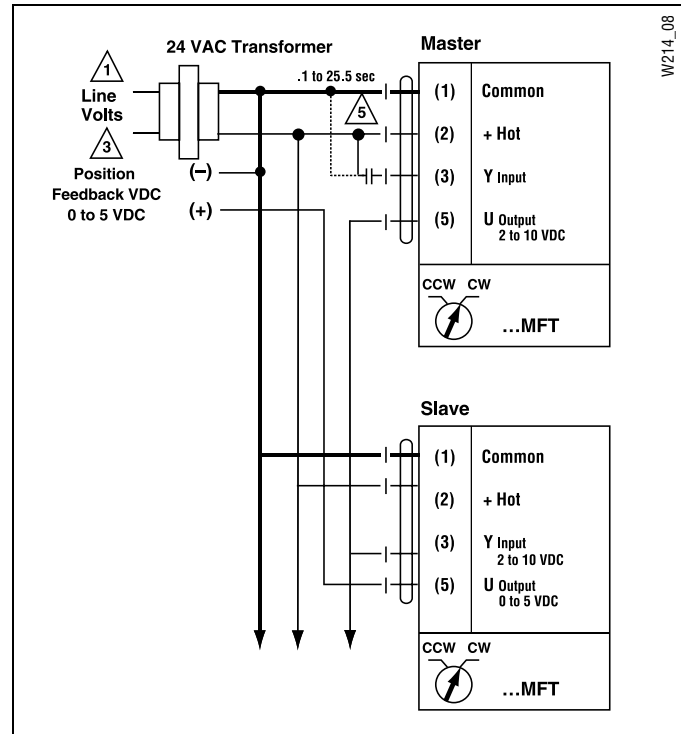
W214_08

24 VAC Transformer

Master

1
Line Volts

3
Position Feedback VDC 0 to 5 VDC

.1 to 25.5 sec

5

(–)

(+)

(1) Common
(2) + Hot
(3) Y Input
(5) U Output 2 to 10 VDC

CCW CW
...MFT

Slave

(1) Common
(2) + Hot
(3) Y Input 2 to 10 VDC
(5) U Output 0 to 5 VDC

CCW CW
...MFT